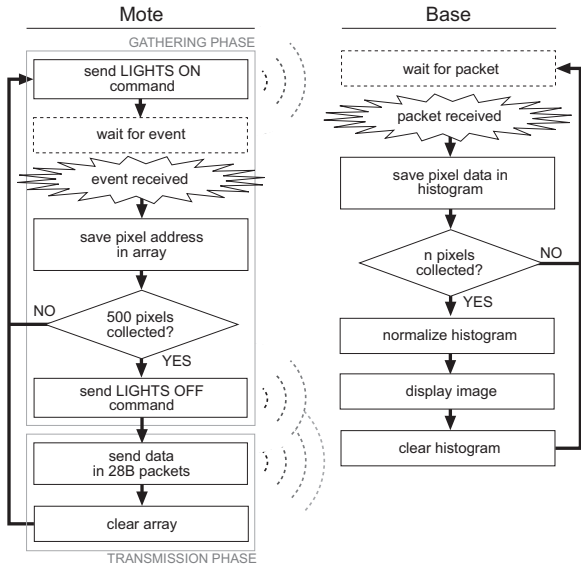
Mote

GATHERING PHASE

send LIGHTS ON command

wait for event

event received

save pixel address in array

500 pixels collected?

NO

YES

send LIGHTS OFF command

send data in 28B packets

clear array

TRANSMISSION PHASE

Base

wait for packet

packet received

save pixel data in histogram

n pixels collected?

NO

YES

normalize histogram

display image

clear histogram